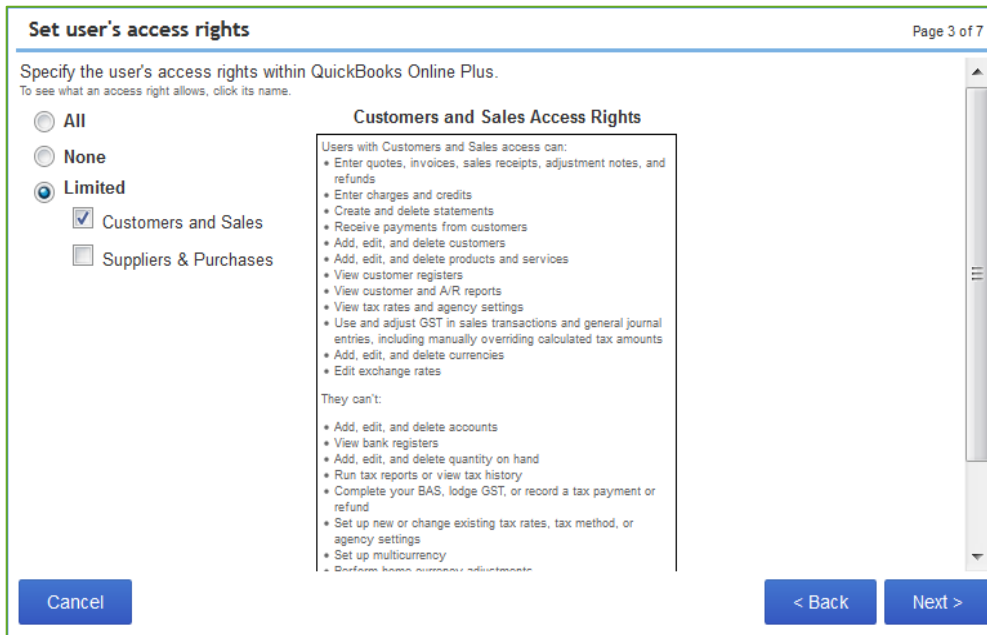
Set user's access rights

Page 3 of 7

Specify the user's access rights within QuickBooks Online Plus.
To see what an access right allows, click its name.

All

None

Limited

Customers and Sales

Suppliers & Purchases

Customers and Sales Access Rights

Users with Customers and Sales access can:
• Enter quotes, invoices, sales receipts, adjustment notes, and refunds
• Enter charges and credits
• Create and delete statements
• Receive payments from customers
• Add, edit, and delete customers
• Add, edit, and delete products and services
• View customer registers
• View customer and A/R reports
• View tax rates and agency settings
• Use and adjust GST in sales transactions and general journal entries, including manually overriding calculated tax amounts
• Add, edit, and delete currencies
• Edit exchange rates

They can't:

• Add, edit, and delete accounts
• View bank registers
• Add, edit, and delete quantity on hand
• Run tax reports or view tax history
• Complete your BAS, lodge GST, or record a tax payment or refund
• Set up new or change existing tax rates, tax method, or agency settings
• Set up multicurrency
• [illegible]

Cancel

< Back

Next >